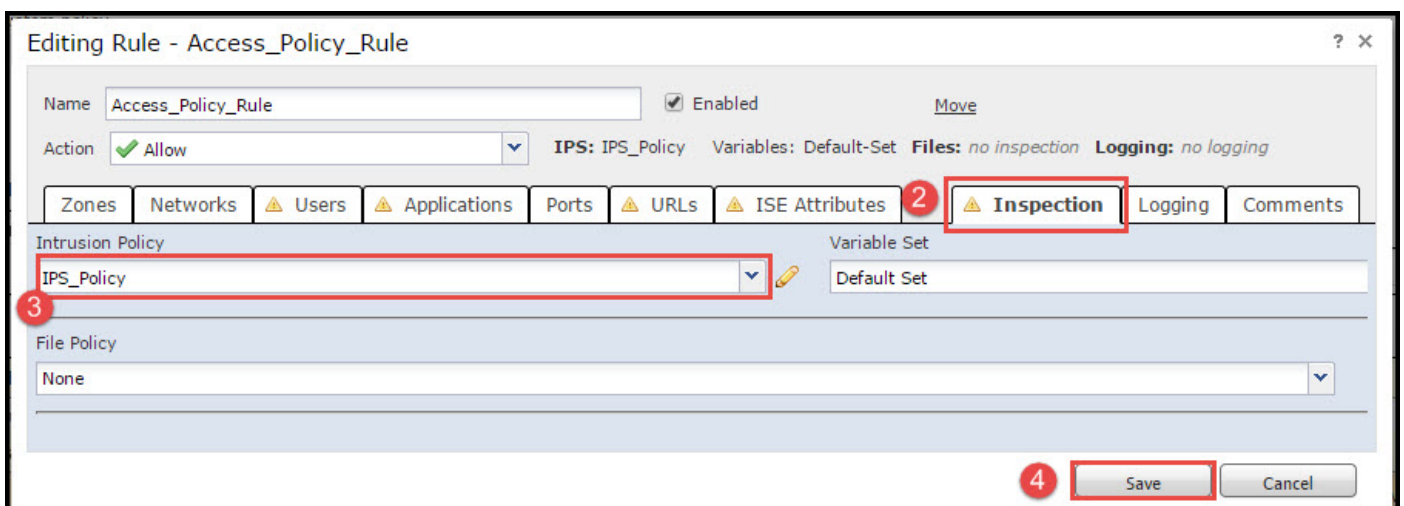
Editing Rule - Access_Policy_Rule

? ×

Name Access_Policy_Rule

Enabled

Move

Action Allow

IPS: IPS_Policy Variables: Default-Set Files: no inspection Logging: no logging

Zones Networks Users Applications Ports URLs ISE Attributes 2 Inspection Logging Comments

Intrusion Policy

IPS_Policy

3

Variable Set

Default Set

File Policy

None

4 Save Cancel